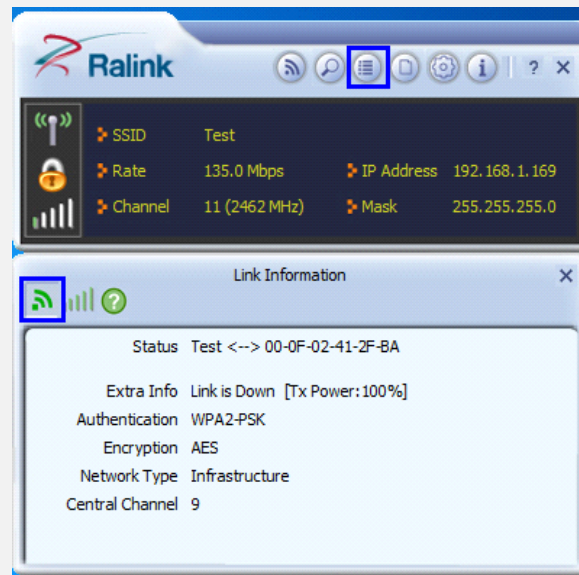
Ralink

? ×

SSID Test
Rate 135.0 Mbps
IP Address 192.168.1.169
Channel 11 (2462 MHz)
Mask 255.255.255.0

Link Information ×

| | |
|---|---|
| Status | Test <--> 00-0F-02-41-2F-BA |
| Extra Info | Link is Down [Tx Power:100%] |
| Authentication | WPA2-PSK |
| Encryption | AES |
| Network Type | Infrastructure |
| Central Channel | 9 |